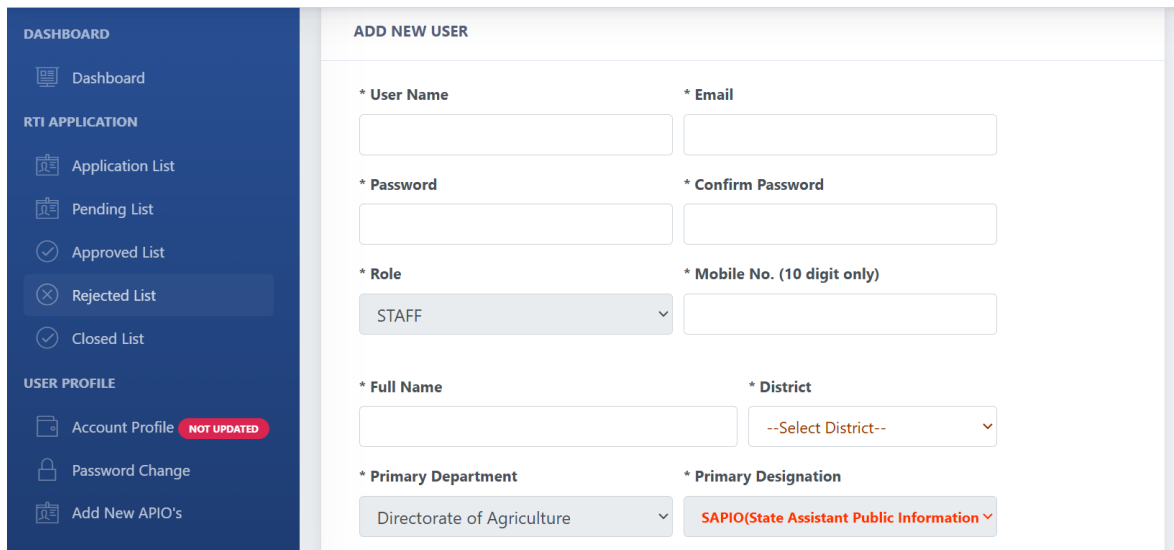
DASHBOARD
Dashboard
RTI APPLICATION
Application List
Pending List
Approved List
Rejected List
Closed List
USER PROFILE
Account Profile NOT UPDATED
Password Change
Add New APIO's

ADD NEW USER

* User Name
* Email
* Password
* Confirm Password
* Role
STAFF
* Mobile No. (10 digit only)
* Full Name
* District
--Select District--
* Primary Department
Directorate of Agriculture
* Primary Designation
SAPIO(State Assistant Public Information